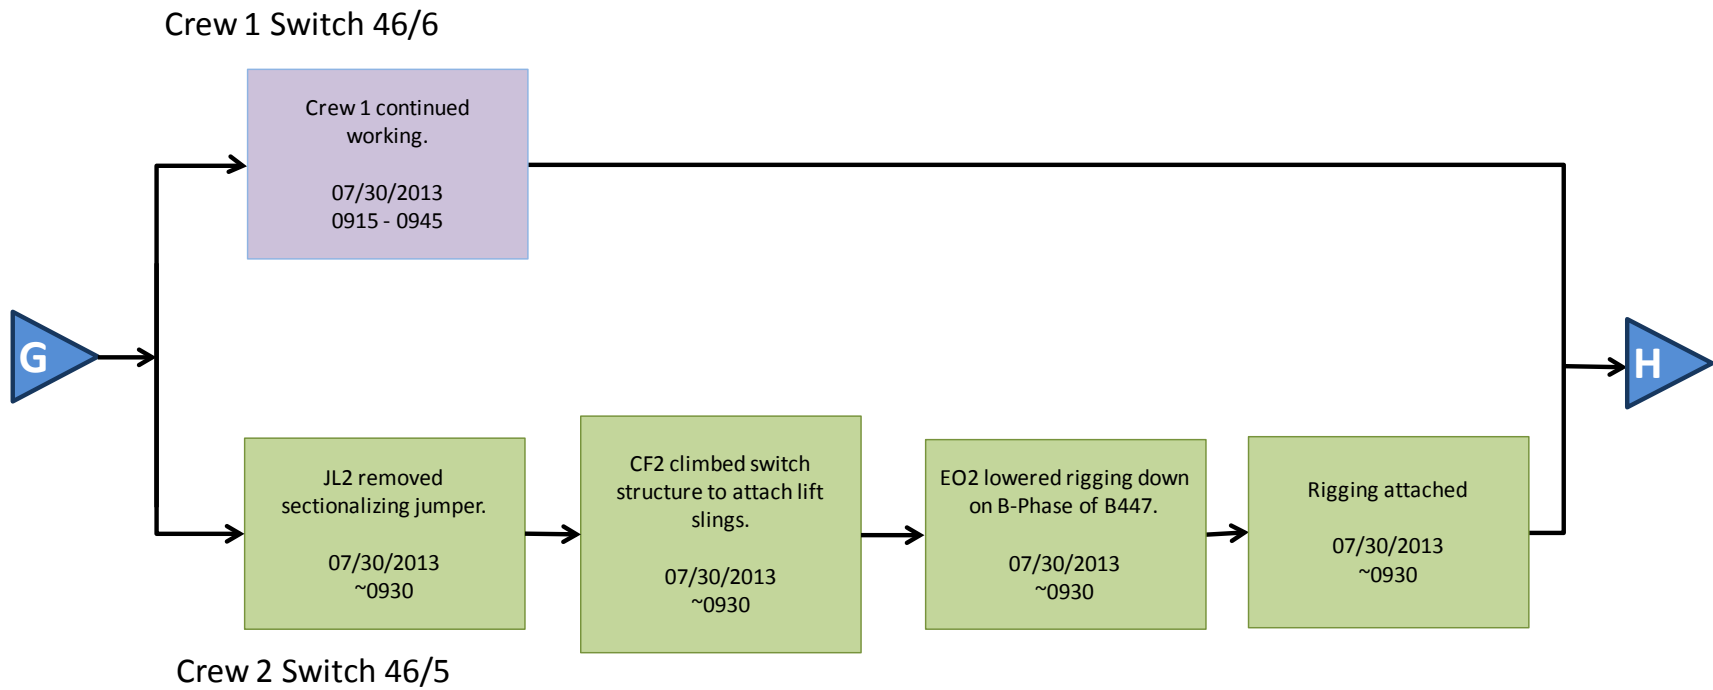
Crew 1 Switch 46/6

Crew 1 continued working.

07/30/2013
0915 - 0945

G

H

JL2 removed sectionalizing jumper.

07/30/2013
~0930

CF2 climbed switch structure to attach lift slings.

07/30/2013
~0930

EO2 lowered rigging down on B-Phase of B447.

07/30/2013
~0930

Rigging attached

07/30/2013
~0930

Crew 2 Switch 46/5